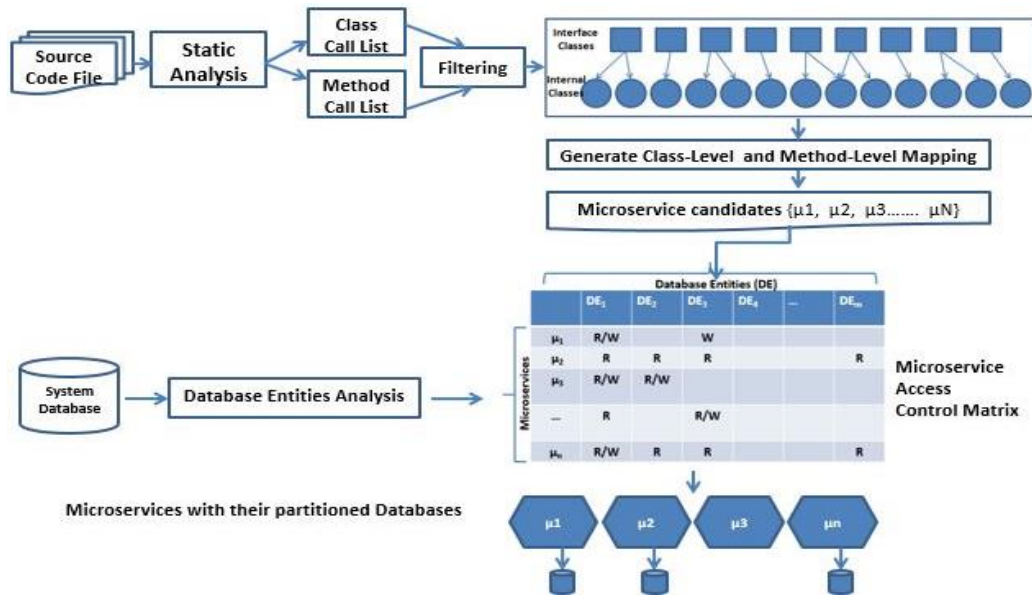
Source Code File

Static Analysis

Class Call List

Method Call List

Filtering

Interface Classes

Internal Classes

Generate Class-Level and Method-Level Mapping

Microservice candidates {μ1, μ2, μ3……. μN}

Database Entities (DE)

| | $DE_1$ | $DE_2$ | $DE_3$ | $DE_4$ | ... | $DE_m$ |
|---|---|---|---|---|---|---|
| $\mu_1$ | R/W | | W | | | |
| $\mu_2$ | R | R | R | | | R |
| $\mu_3$ | R/W | R/W | | | | |
| ... | R | | R/W | | | |
| $\mu_n$ | R/W | R | R | | | R |

Microservices

System Database

Database Entities Analysis

Microservice Access Control Matrix

Microservices with their partitioned Databases

μ1

μ2

μ3

μn